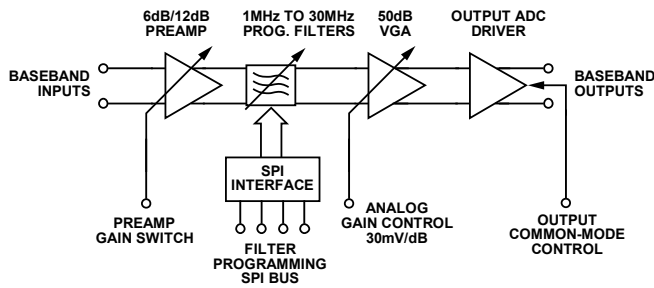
6dB/12dB
PREAMP

1MHz TO 30MHz
PROG. FILTERS

50dB
VGA

OUTPUT ADC
DRIVER

BASEBAND
INPUTS

BASEBAND
OUTPUTS

SPI
INTERFACE

PREAMP
GAIN SWITCH

FILTER
PROGRAMMING
SPI BUS

ANALOG
GAIN CONTROL
30mV/dB

OUTPUT
COMMON-MODE
CONTROL